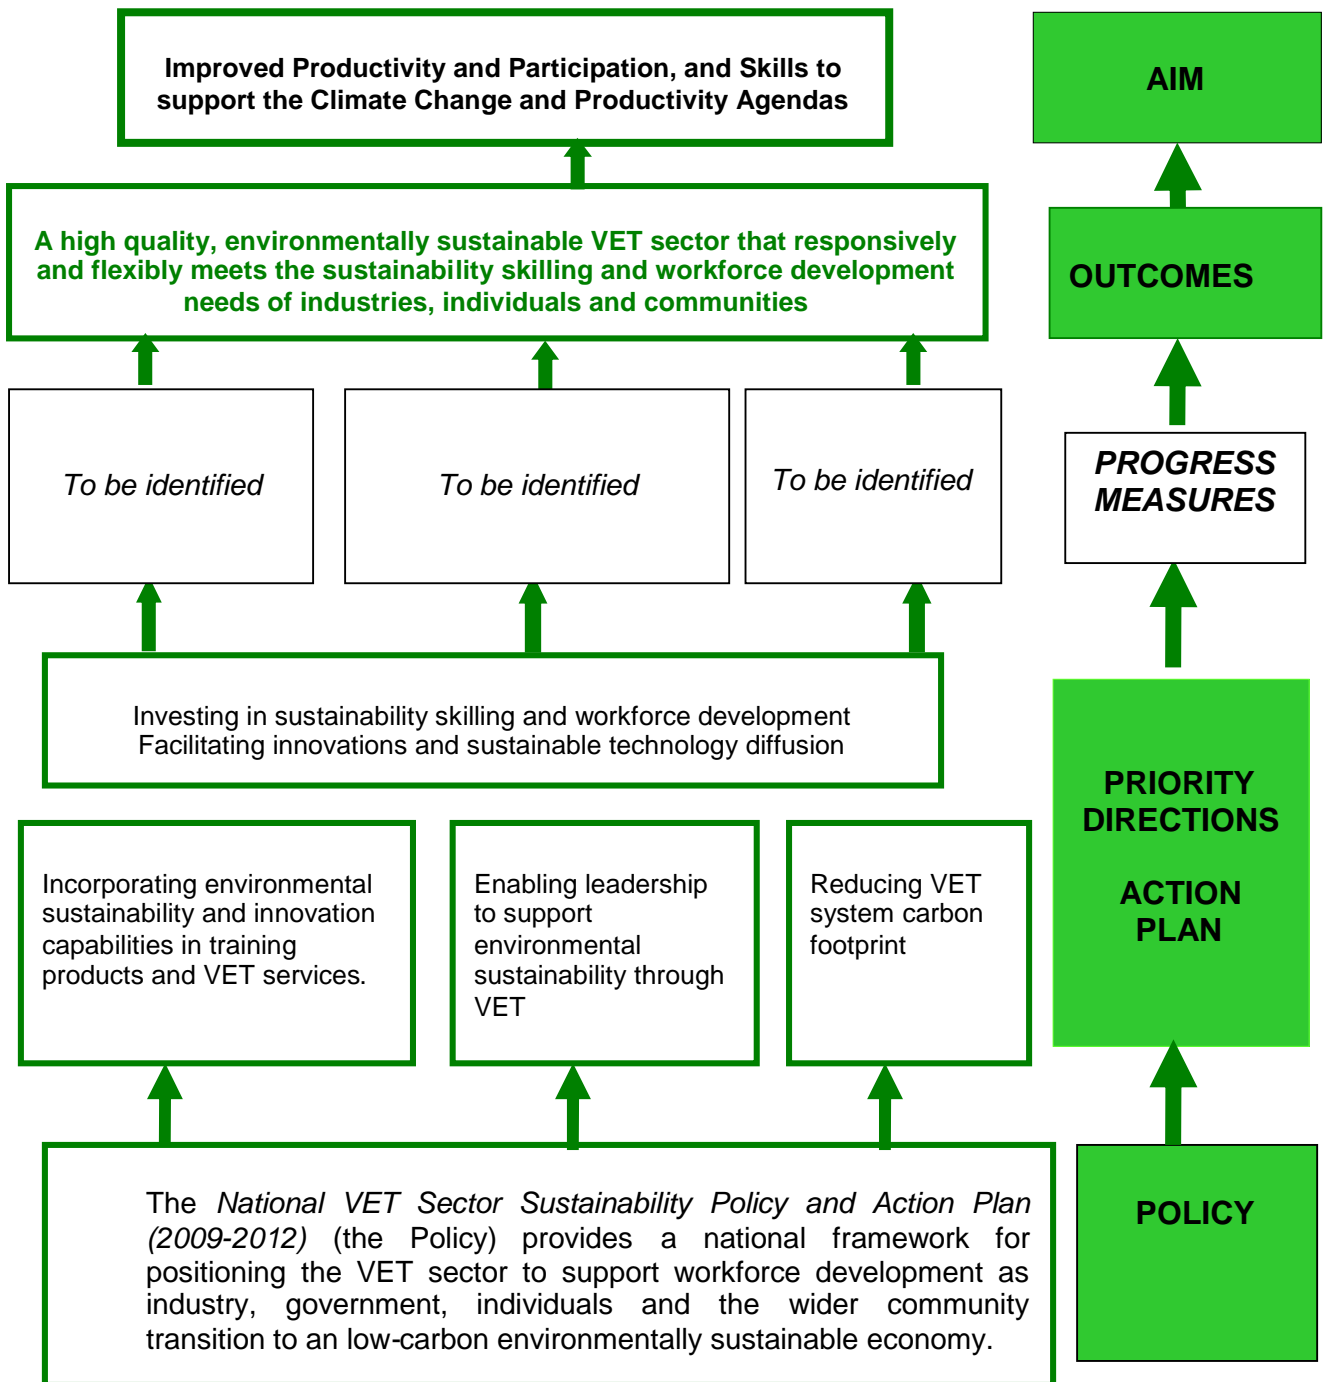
Improved Productivity and Participation, and Skills to support the Climate Change and Productivity Agendas

AIM

A high quality, environmentally sustainable VET sector that responsively and flexibly meets the sustainability skilling and workforce development needs of industries, individuals and communities

OUTCOMES

To be identified

To be identified

To be identified

PROGRESS MEASURES

Investing in sustainability skilling and workforce development
Facilitating innovations and sustainable technology diffusion

PRIORITY DIRECTIONS

ACTION PLAN

Incorporating environmental sustainability and innovation capabilities in training products and VET services.

Enabling leadership to support environmental sustainability through VET

Reducing VET system carbon footprint

The *National VET Sector Sustainability Policy and Action Plan (2009-2012)* (the Policy) provides a national framework for positioning the VET sector to support workforce development as industry, government, individuals and the wider community transition to an low-carbon environmentally sustainable economy.

POLICY